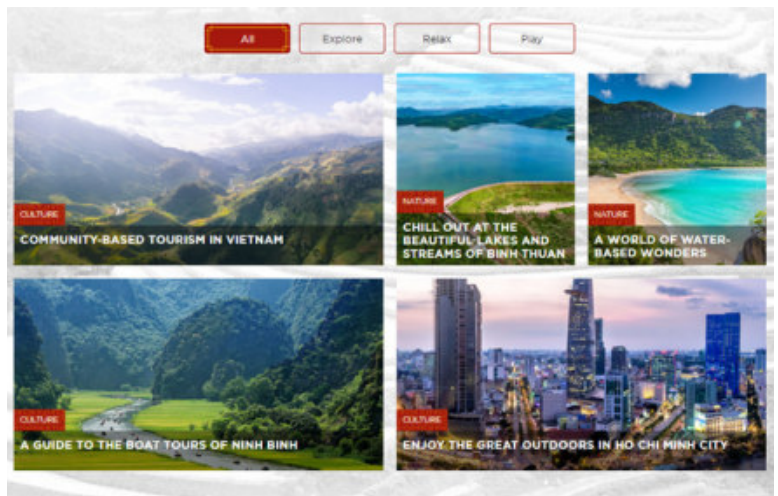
All Explore Relax Play

CULTURE
COMMUNITY-BASED TOURISM IN VIETNAM

NATURE
CHILL OUT AT THE BEAUTIFUL LAKES AND STREAMS OF BINH THUAN

NATURE
A WORLD OF WATER-BASED WONDERS

CULTURE
A GUIDE TO THE BOAT TOURS OF NINH BINH

CULTURE
ENJOY THE GREAT OUTDOORS IN HO CHI MINH CITY